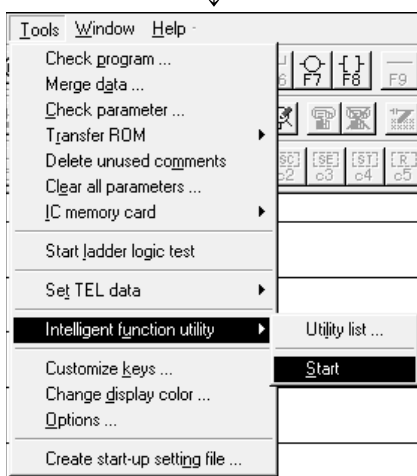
Tools Window Help

Check program ...
Merge data ...
Check parameter ...
Transfer ROM
Delete unused comments
Clear all parameters ...
IC memory card

Start ladder logic test

Set TEL data

Intelligent function utility

Customize keys ...
Change display color ...
Options ...

Create start-up setting file ...

Utility list ...

Start

F7 F8 F9